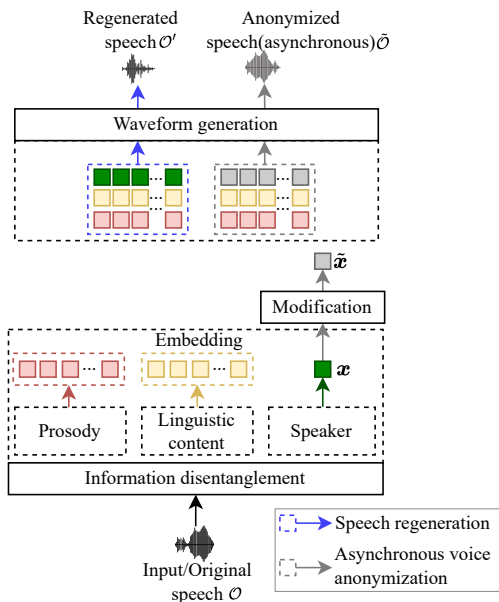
Regenerated speech $\mathcal{O}'$

Anonymized speech(asynchronous) $\tilde{\mathcal{O}}$

Waveform generation

...

...

...

...

...

...

$\tilde{\boldsymbol{x}}$

Modification

Embedding

...

...

$\boldsymbol{x}$

Prosody

Linguistic content

Speaker

Information disentanglement

Input/Original speech $\mathcal{O}$

Speech regeneration

Asynchronous voice anonymization